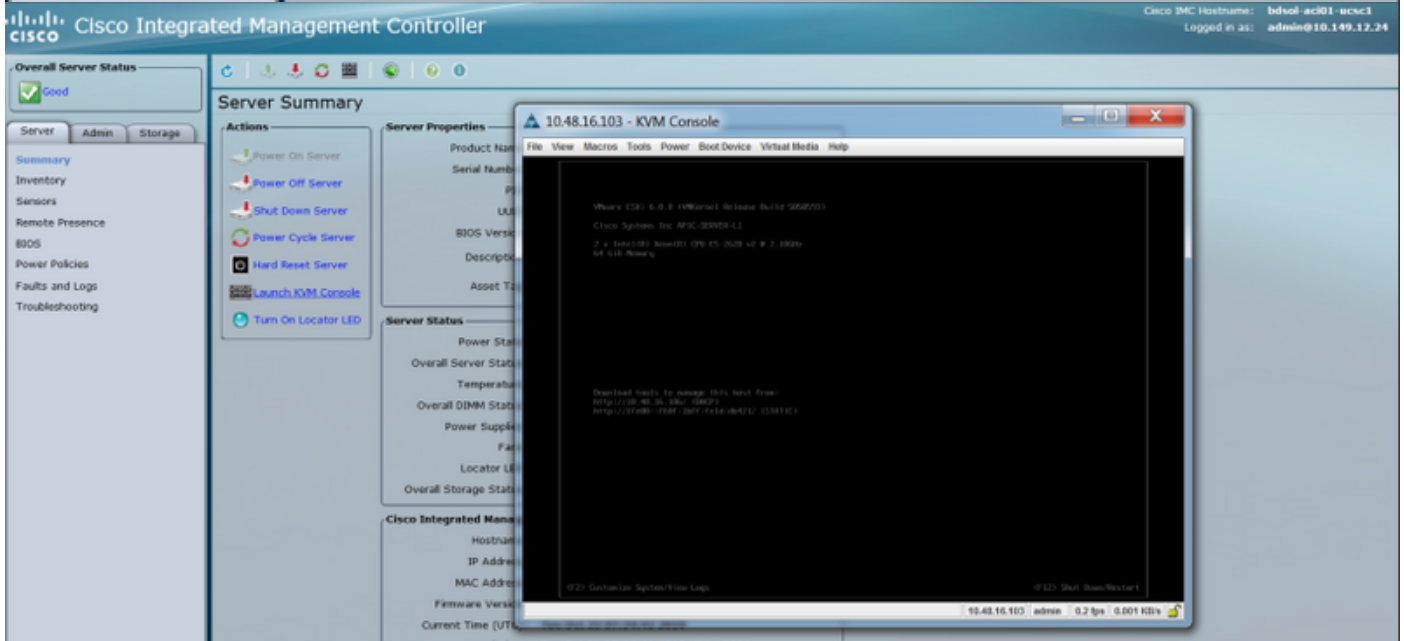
cisco Cisco Integrated Management Controller

Cisco IMC Hostname: bdsol-aci01-ucsc1
Logged in as: admin@10.149.12.24

Overall Server Status
Good

Server Admin Storage

Summary
Inventory
Sensors
Remote Presence
BIOS
Power Policies
Faults and Logs
Troubleshooting

Server Summary

Actions
Power On Server
Power Off Server
Shut Down Server
Power Cycle Server
Hard Reset Server
Launch KVM Console
Turn On Locator LED

Server Properties
Product Nam
Serial Numb
P
UU
BIOS Versi
Descripti
Asset Ta

Server Status
Power Sta
Overall Server Stat
Temperatu
Overall DIMM Stat
Power Suppli
Fa
Locator LE
Overall Storage Stat

Cisco Integrated Mana
Hostnam
IP Addre
MAC Addre
Firmware Versi
Current Time (UT

10.48.16.103 - KVM Console

File View Macros Tools Power Boot Device Virtual Media Help

VMware ESXi 6.0.0 (VMKernel Release Build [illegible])

Cisco Systems Inc APIC-SERVER-L1

2 x Intel(R) Xeon(R) CPU E5-2620 v2 @ 2.10GHz
64 GiB Memory

Download tools to manage this host from:
http://10.48.16.106/ (DHCP)
http://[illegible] (STATIC)

<F2> Customize System/View Logs
<F12> Shut Down/Restart

10.48.16.103 admin 0.2 fps 0.001 KB/s